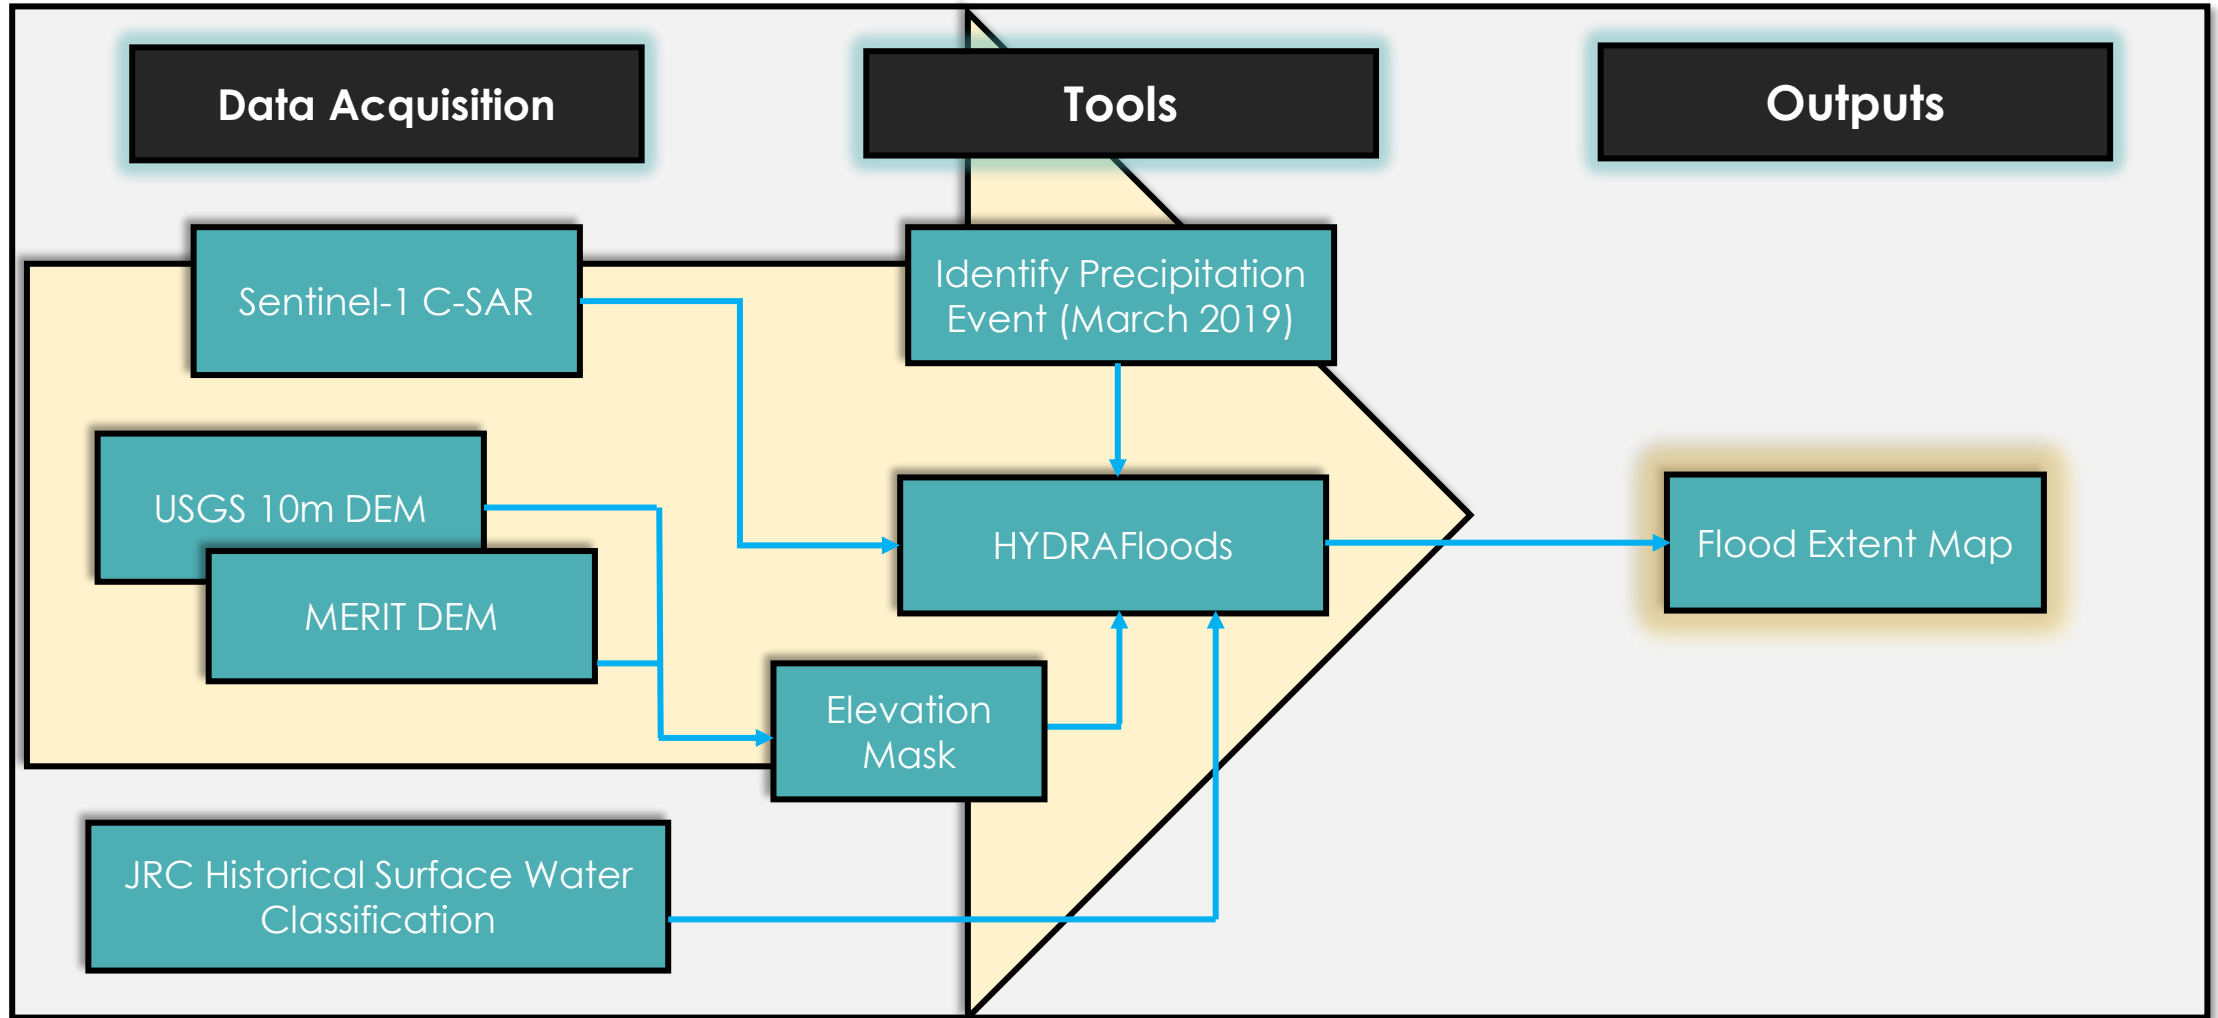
Data Acquisition

Tools

Outputs

Sentinel-1 C-SAR

Identify Precipitation Event (March 2019)

USGS 10m DEM

MERIT DEM

HYDRAFloods

Flood Extent Map

Elevation Mask

JRC Historical Surface Water Classification